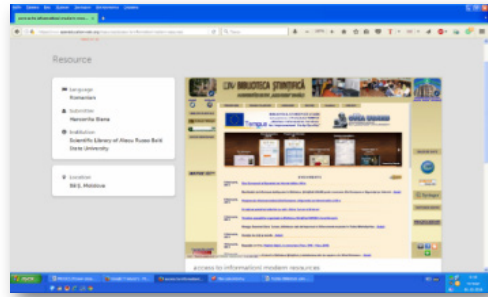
Resource

Language
Romanian

Submitter
Hancerlia Elena

Institution
Scientific Library of Alecu Russo Balti State University

Location
MD, Moldova

BIBLIOTECA ȘTIINȚIFICĂ

Tempus

access to informational modern resources

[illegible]